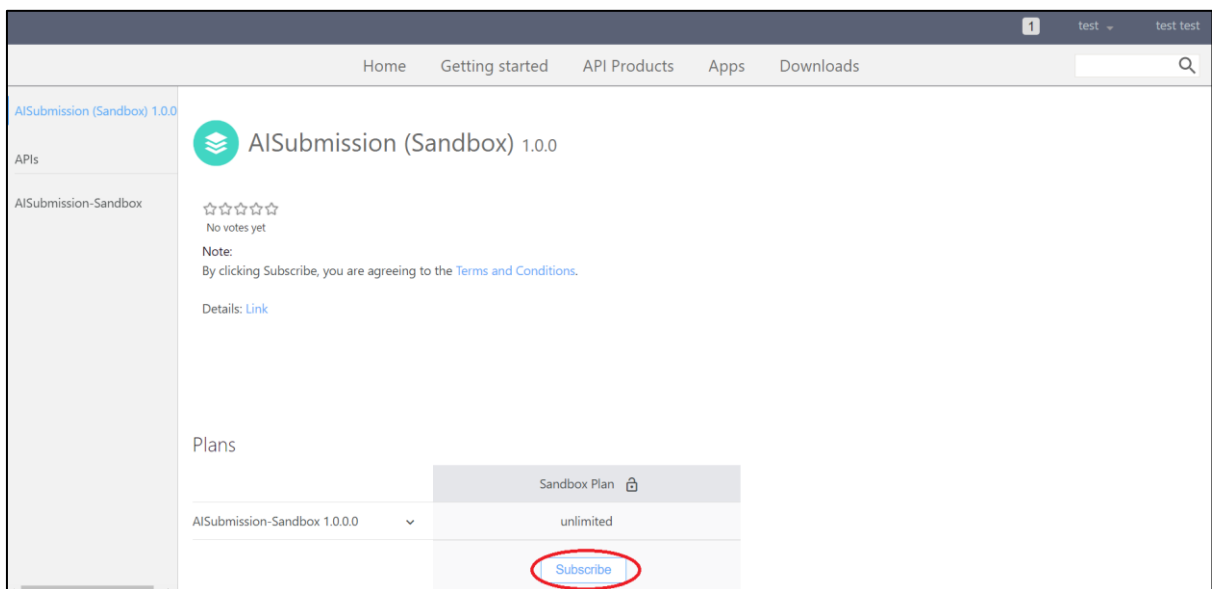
1 test test test

Home Getting started API Products Apps Downloads

AISubmission (Sandbox) 1.0.0

APIs

AISubmission-Sandbox

AISubmission (Sandbox) 1.0.0

☆☆☆☆☆
No votes yet

Note:
By clicking Subscribe, you are agreeing to the Terms and Conditions.

Details: Link

Plans

| | Sandbox Plan |
|---|---|
| AISubmission-Sandbox 1.0.0.0 | unlimited |
| | Subscribe |